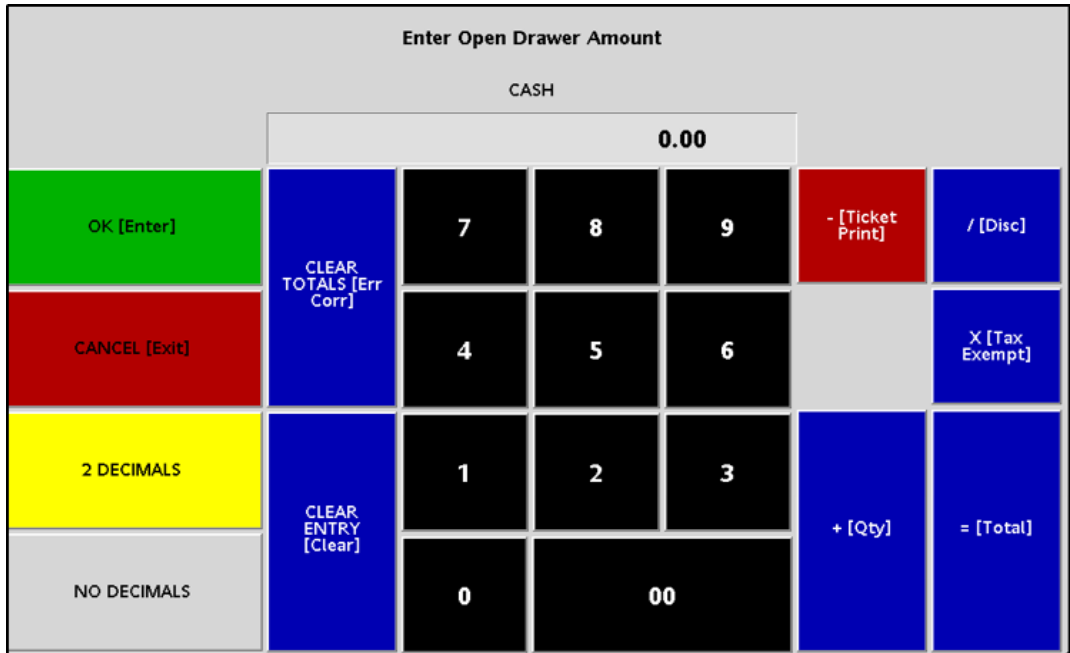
Enter Open Drawer Amount

CASH

0.00

OK [Enter]

CANCEL [Exit]

2 DECIMALS

NO DECIMALS

CLEAR TOTALS [Err Corr]

CLEAR ENTRY [Clear]

7

8

9

4

5

6

1

2

3

0

00

- [Ticket Print]

/ [Disc]

X [Tax Exempt]

+ [Qty]

= [Total]